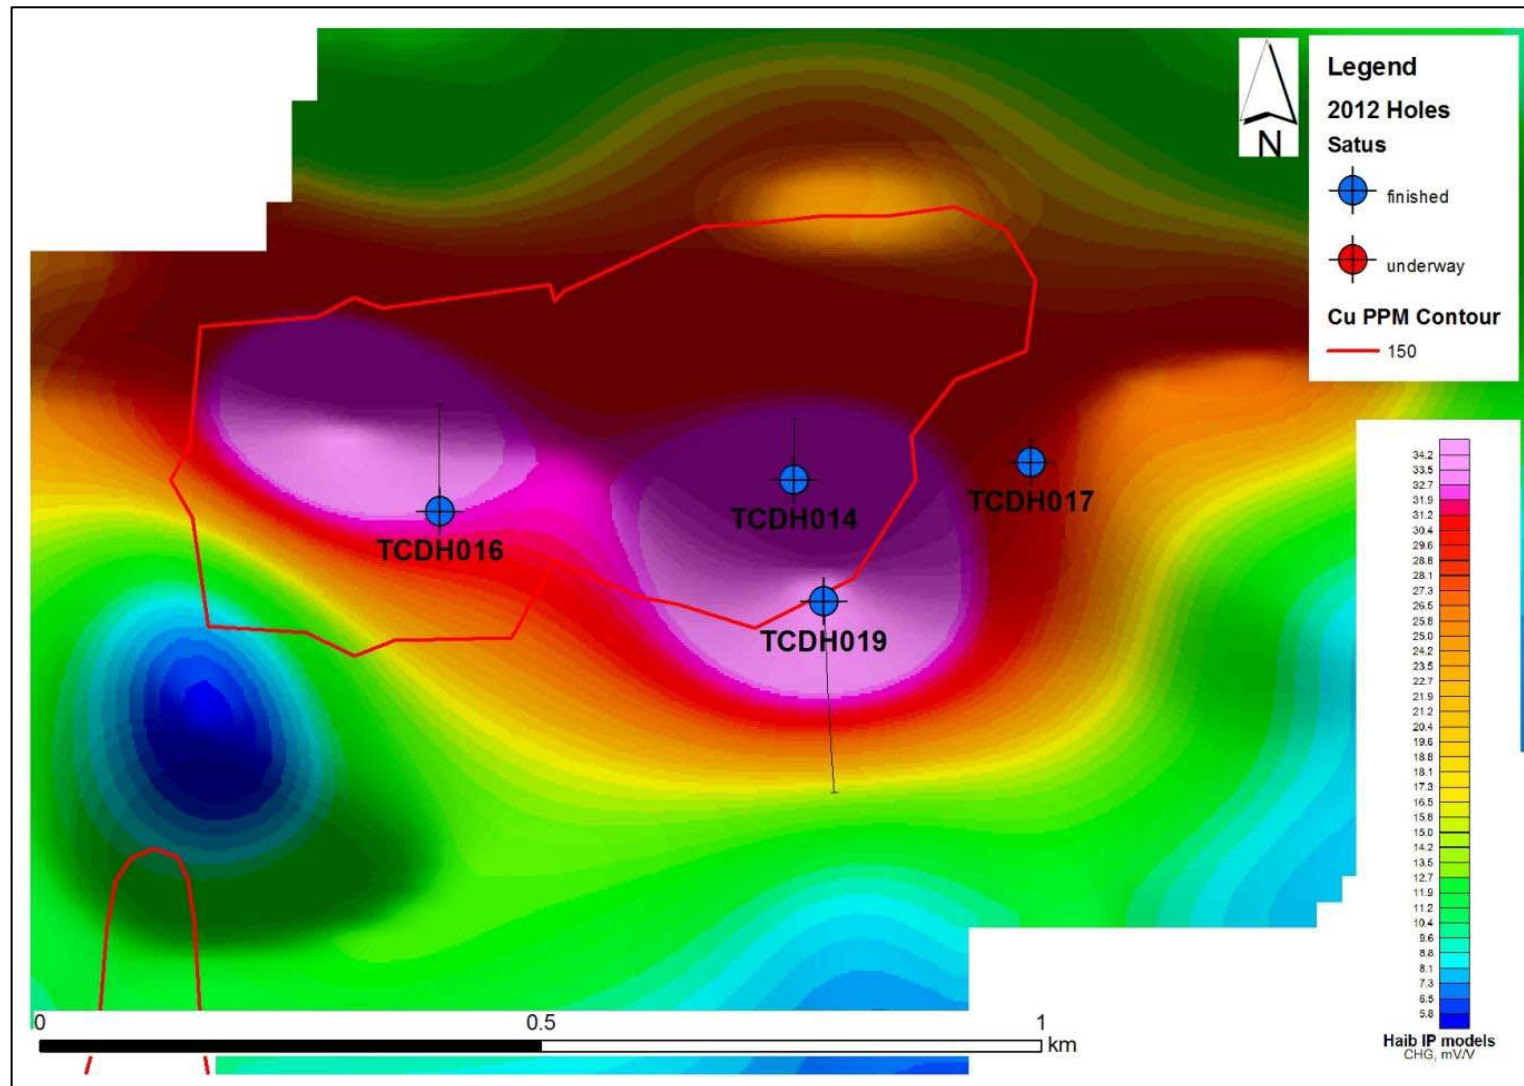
N

Legend
2012 Holes
Satus
finished
underway
Cu PPM Contour
150

TCDH016
TCDH014
TCDH017
TCDH019

34.2
33.5
32.7
31.9
31.2
30.4
29.6
28.8
28.1
27.3
26.5
25.8
25.0
24.2
23.5
22.7
21.9
21.2
20.4
19.6
18.8
18.1
17.3
16.5
15.8
15.0
14.2
13.5
12.7
11.9
11.2
10.4
9.6
8.8
8.1
7.3
6.5
5.8
Haib IP models
CHG, mV/V

0
0.5
1
km